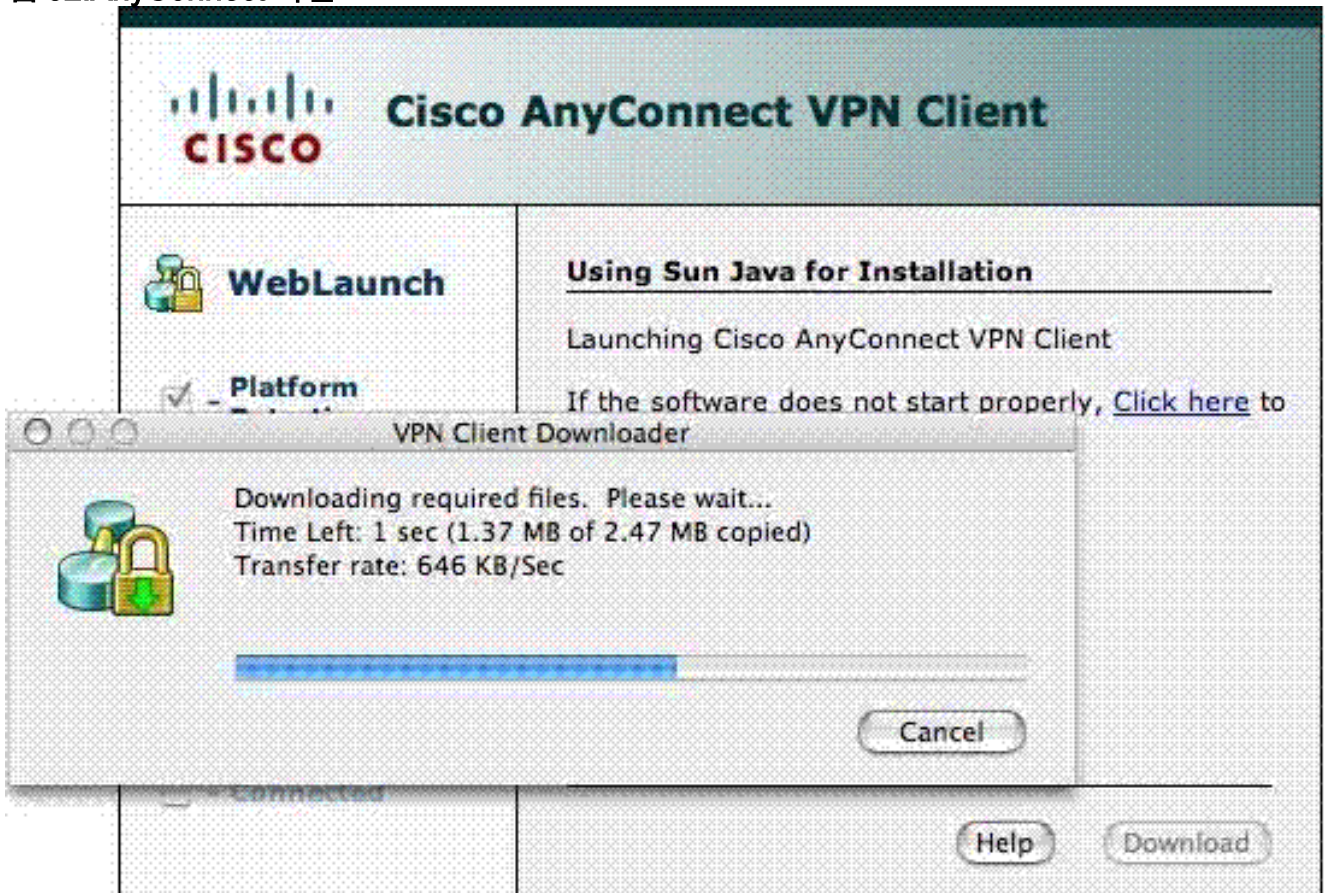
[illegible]

CISCO

Cisco AnyConnect VPN Client

WebLaunch

- Platform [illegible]

- Connected

Using Sun Java for Installation

Launching Cisco AnyConnect VPN Client

If the software does not start properly, Click here to

VPN Client Downloader

Downloading required files. Please wait...
Time Left: 1 sec (1.37 MB of 2.47 MB copied)
Transfer rate: 646 KB/Sec

Cancel

Help

Download